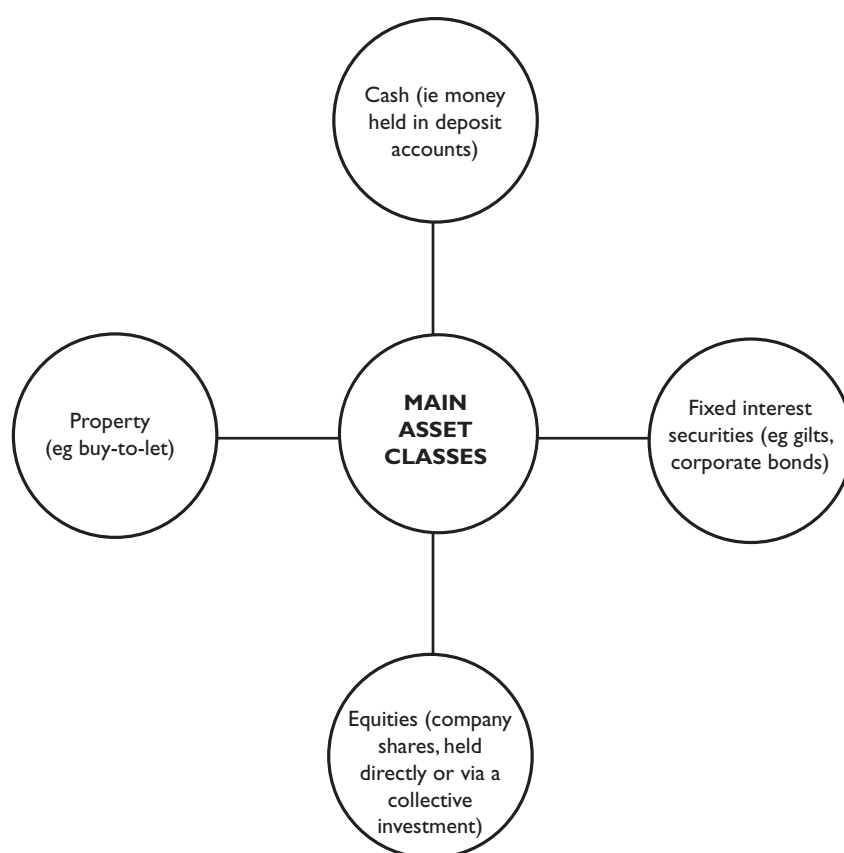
Cash (ie money held in deposit accounts)

Property (eg buy-to-let)

MAIN ASSET CLASSES

Fixed interest securities (eg gilts, corporate bonds)

Equities (company shares, held directly or via a collective investment)